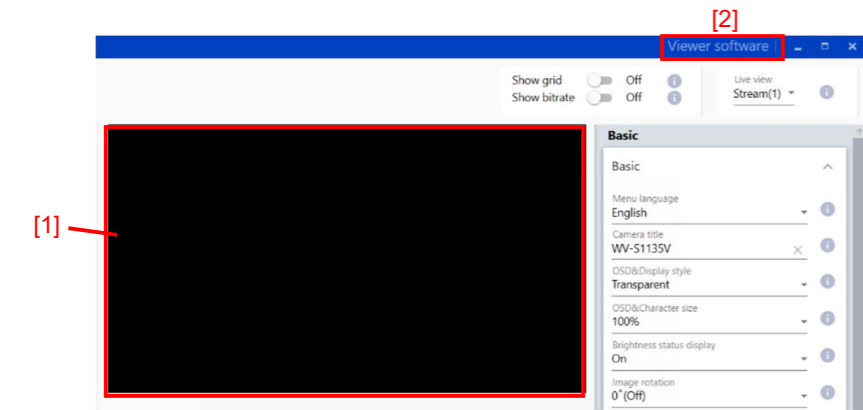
[2]
Viewer software

Show grid Off
Show bitrate Off

Live view
Stream(1)

[1]

Basic

Basic

Menu language
English

Camera title
WV-S1135V

OSD&Display style
Transparent

OSD&Character size
100%

Brightness status display
On

Image rotation
0°(Off)